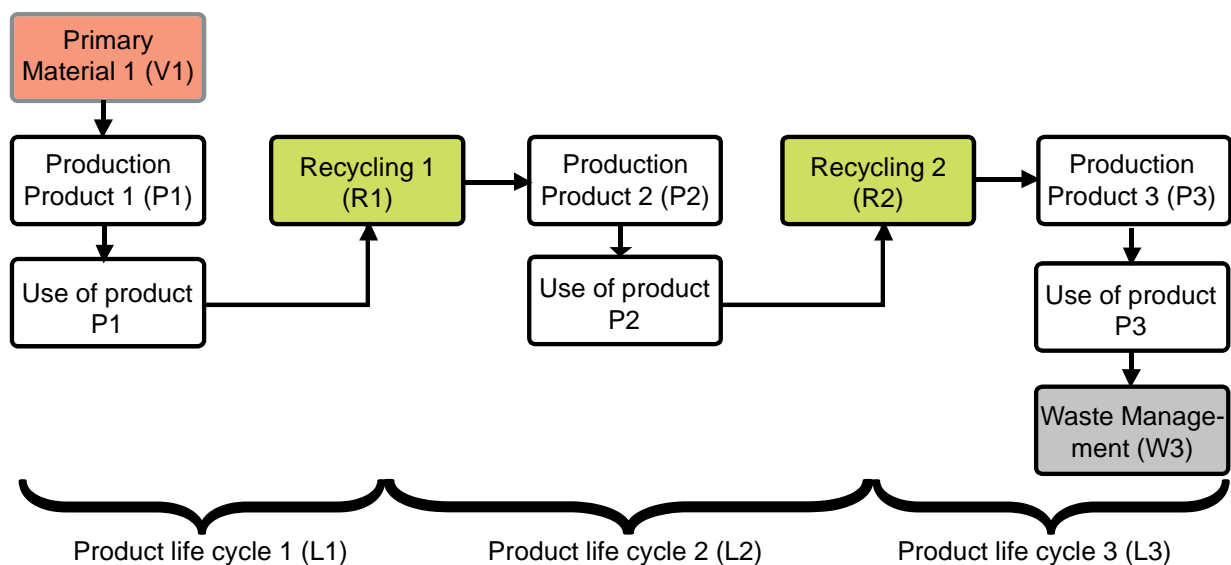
Primary Material 1 (V1)

Production Product 1 (P1)

Use of product P1

Recycling 1 (R1)

Production Product 2 (P2)

Use of product P2

Recycling 2 (R2)

Production Product 3 (P3)

Use of product P3

Waste Management (W3)

Product life cycle 1 (L1)

Product life cycle 2 (L2)

Product life cycle 3 (L3)